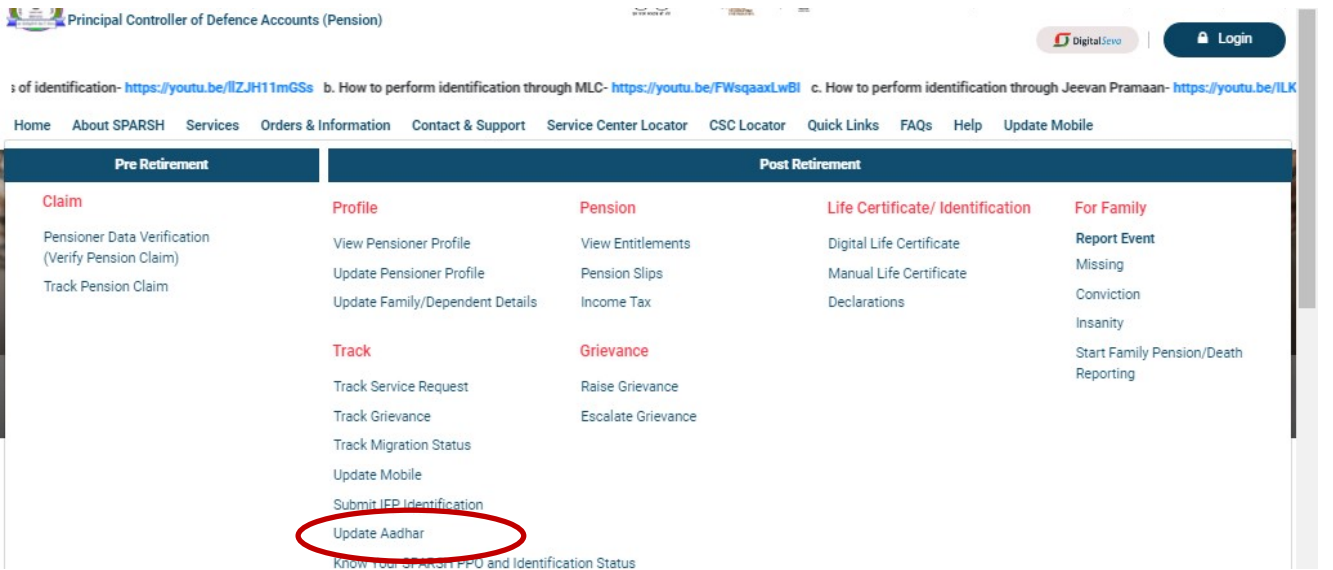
Principal Controller of Defence Accounts (Pension)

DigitalSeva

Login

s of identification- https://youtu.be/llZJH11mGSs b. How to perform identification through MLC- https://youtu.be/FWsqaaxLwBI c. How to perform identification through Jeevan Pramaan- https://youtu.be/ILK

Home About SPARSH Services Orders & Information Contact & Support Service Center Locator CSC Locator Quick Links FAQs Help Update Mobile

Pre Retirement

Claim

Pensioner Data Verification (Verify Pension Claim)

Track Pension Claim

Post Retirement

Profile

View Pensioner Profile

Update Pensioner Profile

Update Family/Dependent Details

Track

Track Service Request

Track Grievance

Track Migration Status

Update Mobile

Submit IEP Identification

Update Aadhar

Know Your SPARSH PPO and Identification Status

Pension

View Entitlements

Pension Slips

Income Tax

Grievance

Raise Grievance

Escalate Grievance

Life Certificate/ Identification

Digital Life Certificate

Manual Life Certificate

Declarations

For Family

Report Event

Missing

Conviction

Insanity

Start Family Pension/Death Reporting